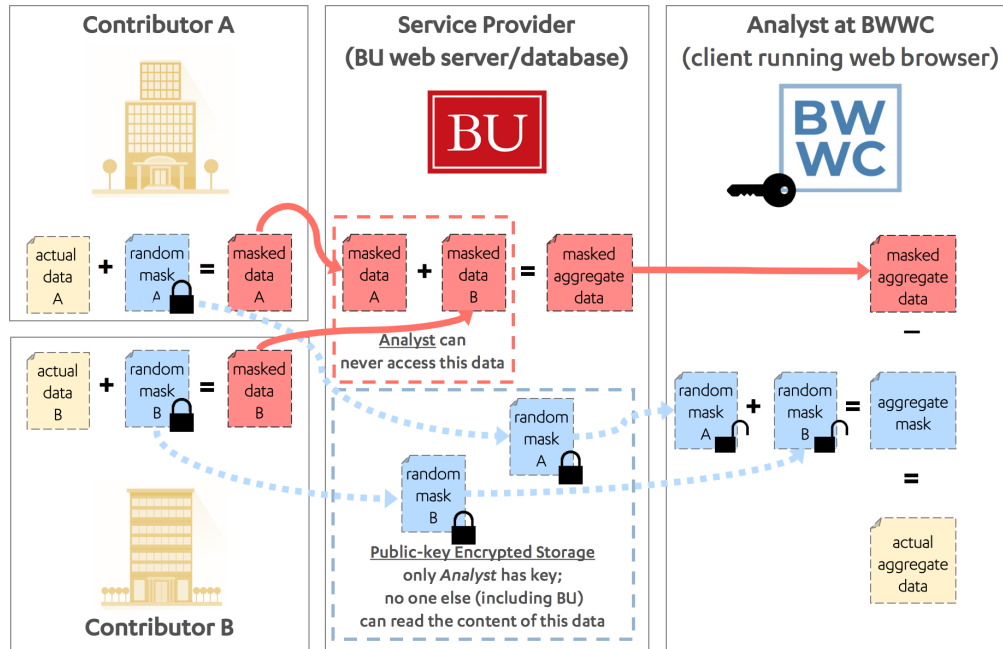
Contributor A

Service Provider
(BU web server/database)

Analyst at BWWC
(client running web browser)

BU

BW
WC

actual data A + random mask A = masked data A

masked data A + masked data B = masked aggregate data

masked aggregate data

Analyst can never access this data

actual data B + random mask B = masked data B

−

random mask A + random mask B = aggregate mask

random mask A

random mask B

=

actual aggregate data

Public-key Encrypted Storage
only *Analyst* has key;
no one else (including BU)
can read the content of this data

Contributor B